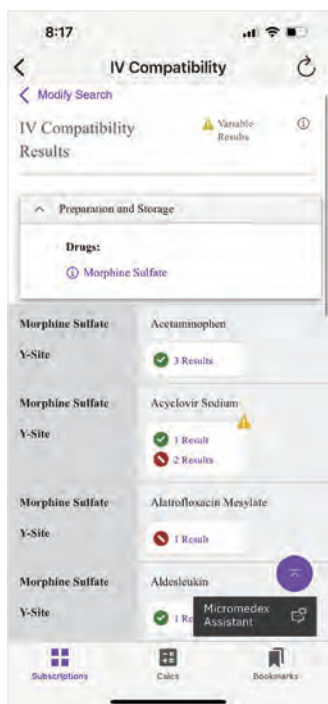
8:17

IV Compatibility

Modify Search

IV Compatibility Results

Variable Results

Preparation and Storage

Drugs:

Morphine Sulfate

Morphine Sulfate
Y-Site

Acetaminophen
3 Results

Morphine Sulfate
Y-Site

Acyclovir Sodium
1 Result
2 Results

Morphine Sulfate
Y-Site

Alatrofloxacin Mesylate
1 Result

Morphine Sulfate
Y-Site

Aldesleukin
1 Re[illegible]

Micromedex Assistant

Subscriptions
Calcs
Bookmarks